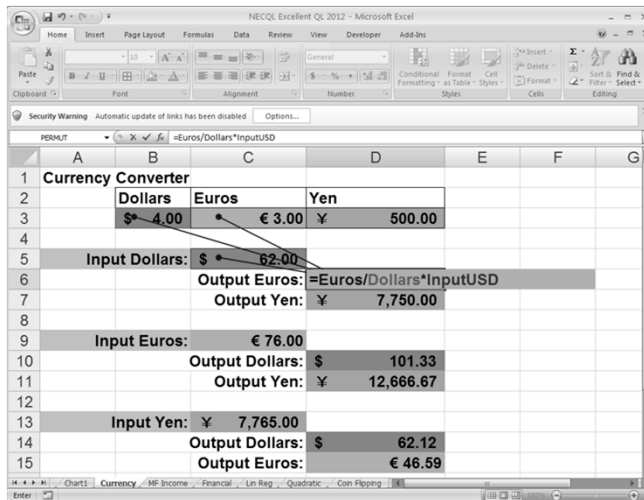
NECQL Excellent QL 2012 - Microsoft Excel

Home Insert Page Layout Formulas Data Review View Developer Add-Ins

Paste
Clipboard
10
B I U
Font
Alignment
General
$ - % ,
Number
Conditional Formatting
Format as Table
Cell Styles
Styles
Insert
Delete
Format
Cells
Σ
Sort & Filter
Find & Select
Editing

Security Warning Automatic update of links has been disabled Options...

PERMUT =Euros/Dollars*InputUSD

| | A | B | C | D | E | F | G |
|---|---|---|---|---|---|---|---|
| 1 | Currency Converter | | | | | | |
| 2 | | Dollars | Euros | Yen | | | |
| 3 | | $ 4.00 | € 3.00 | ¥ 500.00 | | | |
| 4 | | | | | | | |
| 5 | | Input Dollars: | $ 62.00 | | | | |
| 6 | | | Output Euros: | =Euros/Dollars*InputUSD | | | |
| 7 | | | Output Yen: | ¥ 7,750.00 | | | |
| 8 | | | | | | | |
| 9 | | Input Euros: | € 76.00 | | | | |
| 10 | | | Output Dollars: | $ 101.33 | | | |
| 11 | | | Output Yen: | ¥ 12,666.67 | | | |
| 12 | | | | | | | |
| 13 | | Input Yen: | ¥ 7,765.00 | | | | |
| 14 | | | Output Dollars: | $ 62.12 | | | |
| 15 | | | Output Euros: | € 46.59 | | | |

Chart1 Currency MF Income Financial Lin Reg Quadratic Coin Flipping

Enter